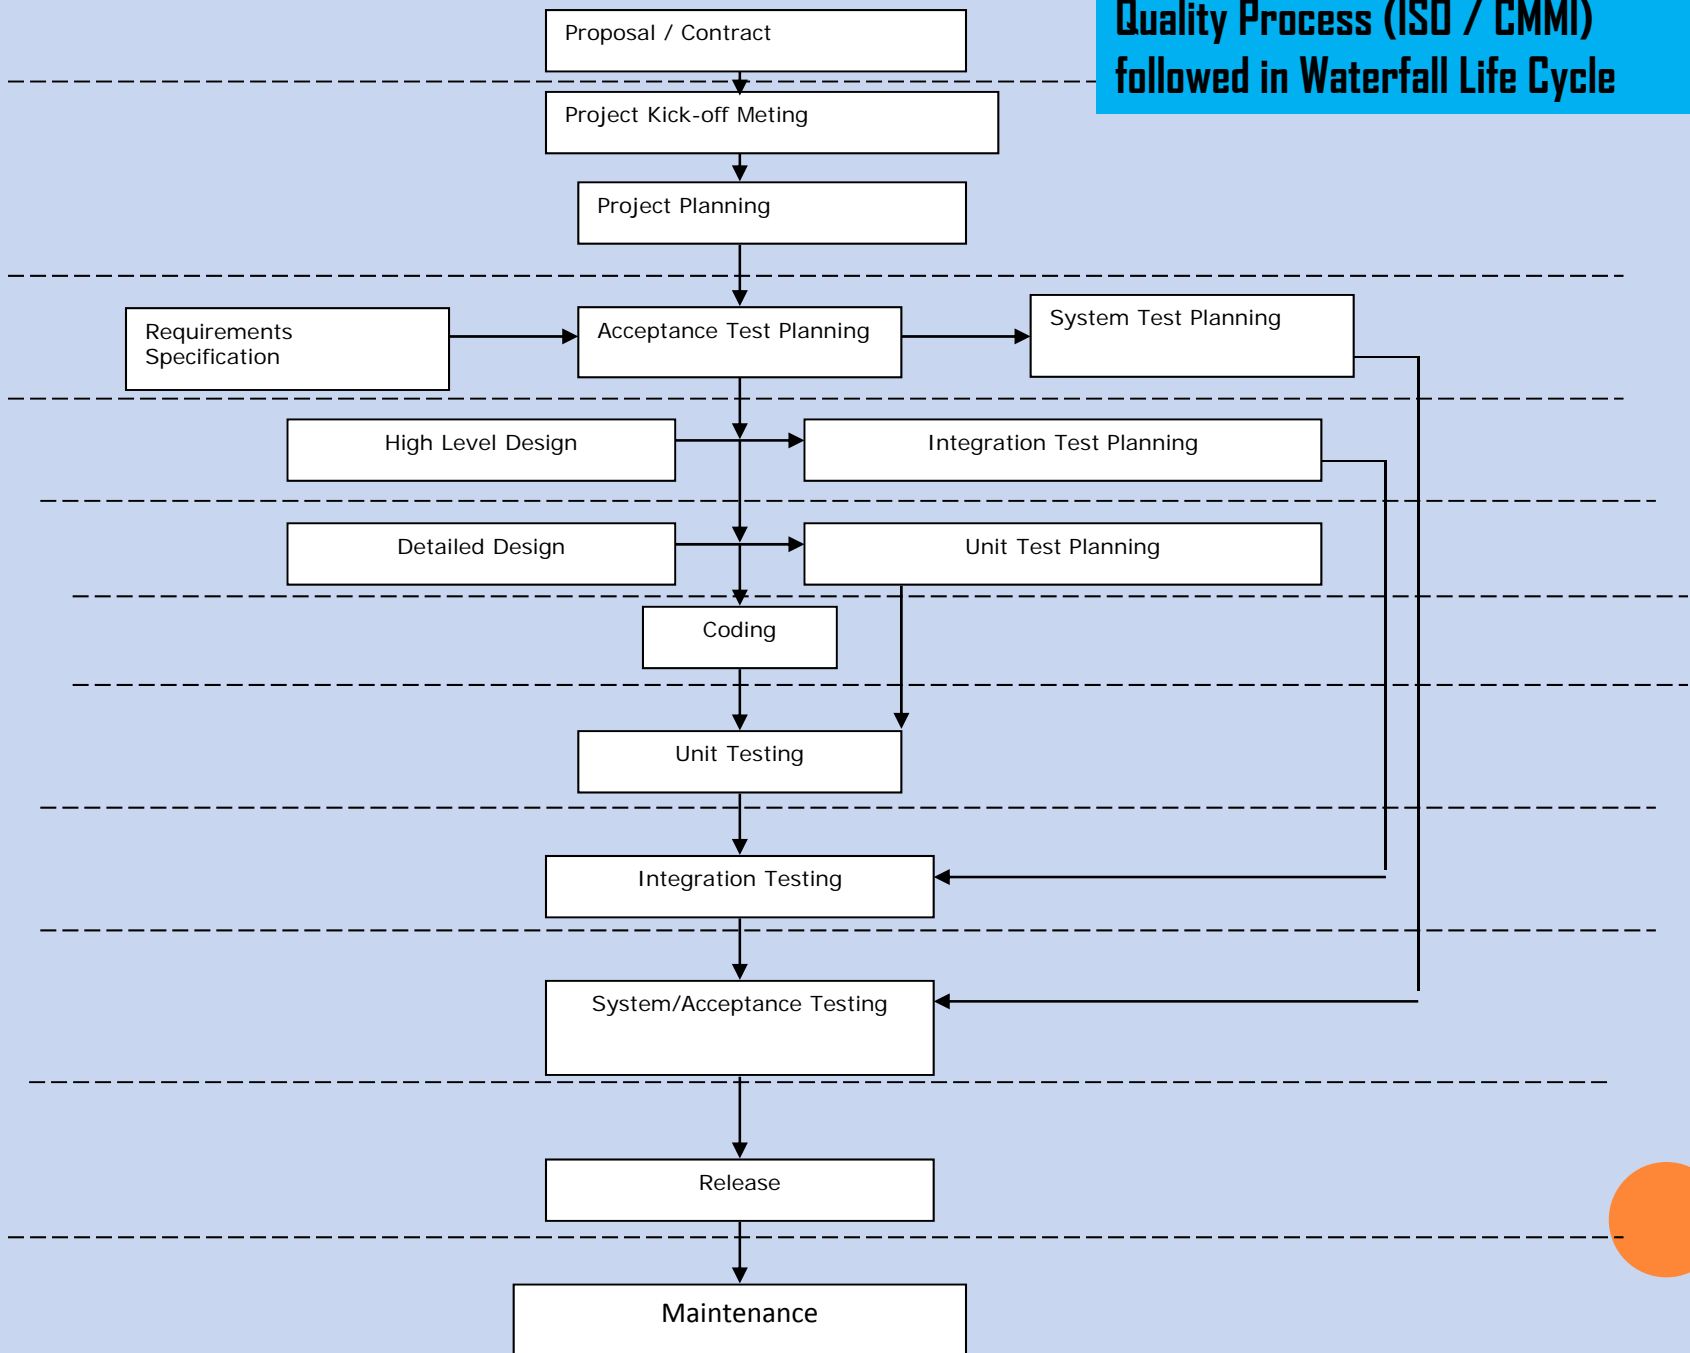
Quality Process (ISO / CMMI) followed in Waterfall Life Cycle

Proposal / Contract

Project Kick-off Meting

Project Planning

Requirements Specification

Acceptance Test Planning

System Test Planning

High Level Design

Integration Test Planning

Detailed Design

Unit Test Planning

Coding

Unit Testing

Integration Testing

System/Acceptance Testing

Release

Maintenance